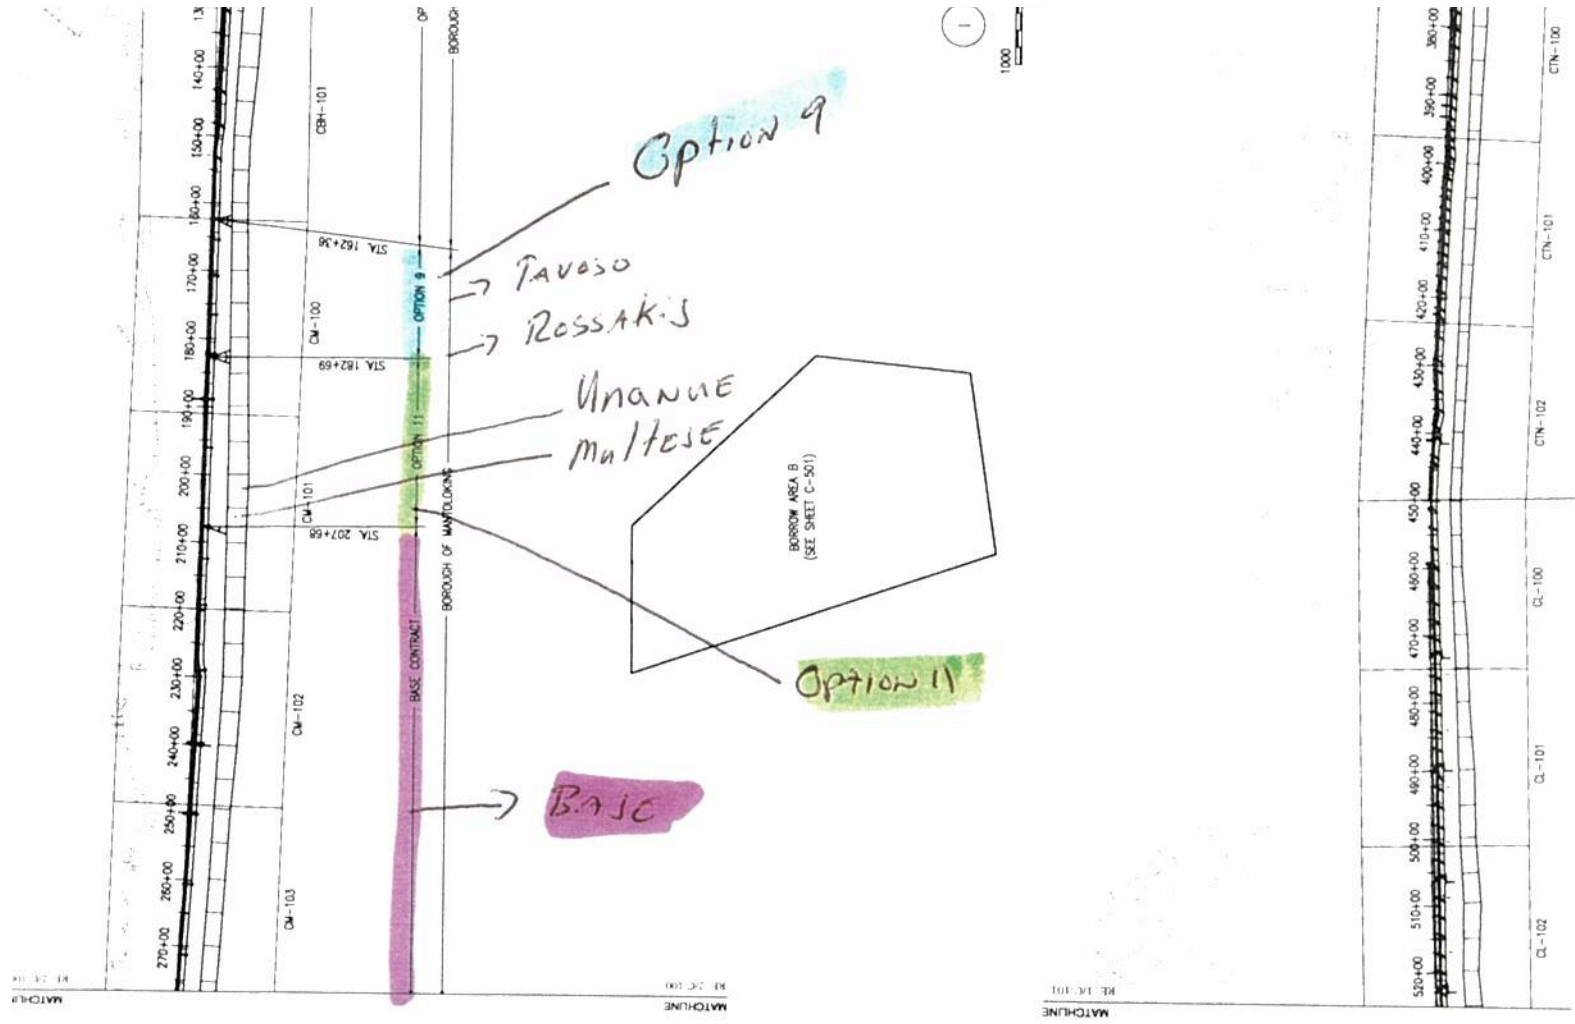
140+00
150+00
160+00
170+00
180+00
190+00
200+00
210+00
220+00
230+00
240+00
250+00
260+00
270+00

CBH-101
CM-100
CM-101
CM-102
CM-103

STA. 162+36
STA. 182+69
STA. 207+68

OPTION 9
OPTION 11
BASE CONTRACT
BOROUGH OF MANTOLOKING

Option 9
→ Tavoso
→ Rossakis
Unanue
maltese
Option 11
→ Base

BORROW AREA B
(SEE SHEET C-501)

1000

MATCHLINE
MATCHLINE
MATCHLINE

380+00
390+00
400+00
410+00
420+00
430+00
440+00
450+00
460+00
470+00
480+00
490+00
500+00
510+00
520+00

CTN-100
CTN-101
CTN-102
CL-100
CL-101
CL-102